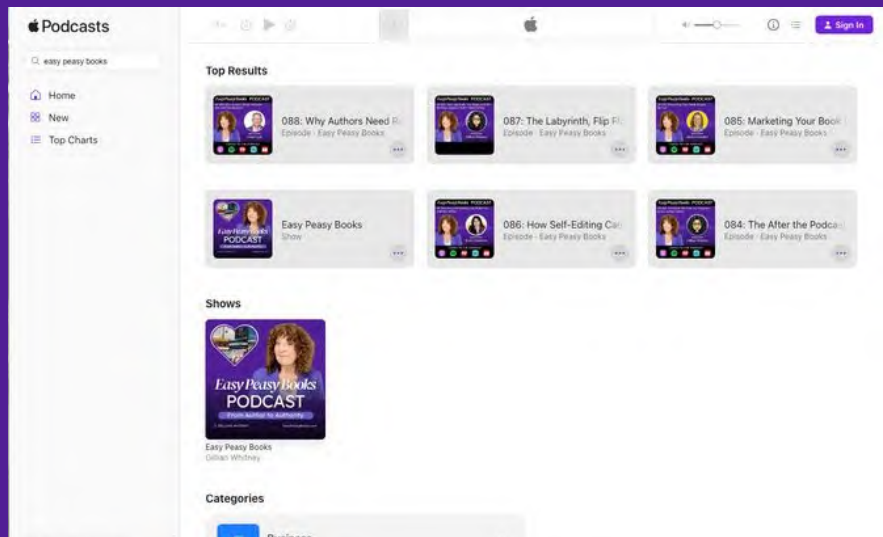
Podcasts

easy peasy books

Home
New
Top Charts

Sign In

Top Results

088: Why Authors Need R
Episode · Easy Peasy Books

087: The Labyrinth, Flip Fl
Episode · Easy Peasy Books

085: Marketing Your Book
Episode · Easy Peasy Books

Easy Peasy Books
Show

086: How Self-Editing Ca
Episode · Easy Peasy Books

084: The After the Podca
Episode · Easy Peasy Books

Shows

Easy Peasy Books
PODCAST
From Author to Authority

Easy Peasy Books
Gillian Whitney

Categories

Business